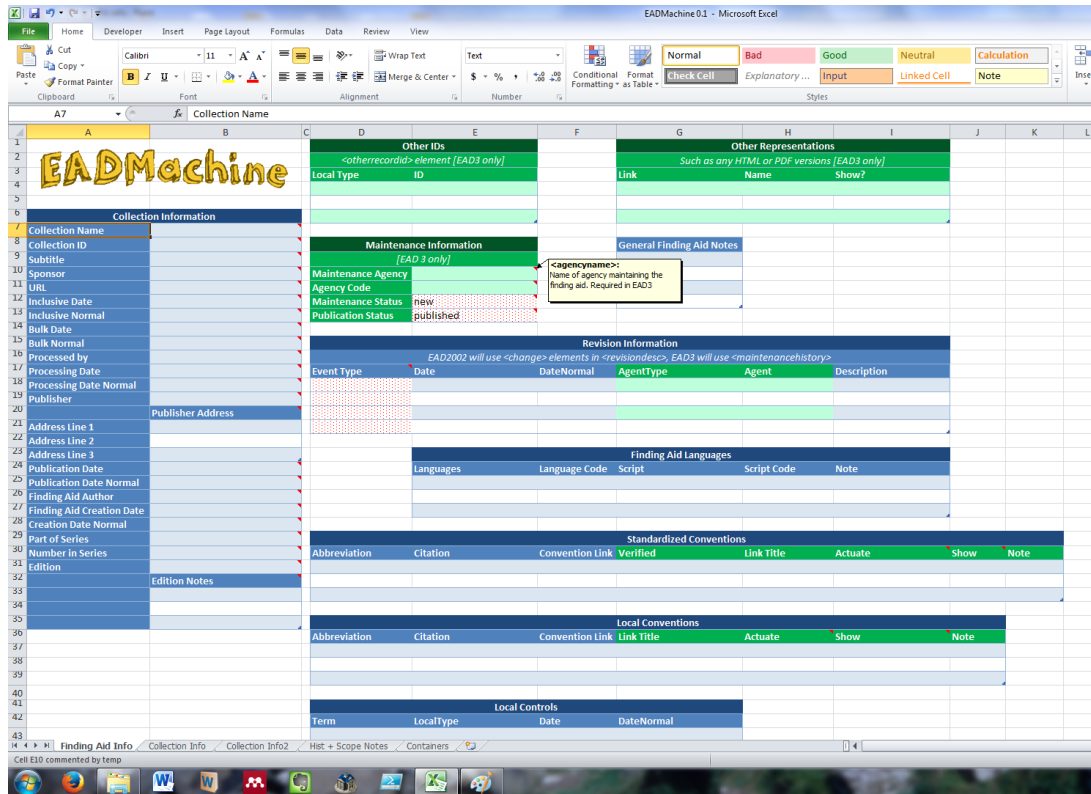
EADMachine 0.1 - Microsoft Excel

File Home Developer Insert Page Layout Formulas Data Review View

Cut Copy Format Painter Paste Clipboard
Calibri 11 A A
B I U
Font
Wrap Text Merge & Center
Alignment
Text $ % , .00
Number
Conditional Formatting Format as Table
Normal Bad Good Neutral Calculation
Check Cell Explanatory ... Input Linked Cell Note
Styles
Inse

A7 fx Collection Name

A B C D E F G H I J K L

EADMachine

Collection Information
Collection Name
Collection ID
Subtitle
Sponsor
URL
Inclusive Date
Inclusive Normal
Bulk Date
Bulk Normal
Processed by
Processing Date
Processing Date Normal
Publisher
Publisher Address
Address Line 1
Address Line 2
Address Line 3
Publication Date
Publication Date Normal
Finding Aid Author
Finding Aid Creation Date
Creation Date Normal
Part of Series
Number in Series
Edition
Edition Notes

Other IDs
<otherrecordid> element [EAD3 only]
Local Type ID

Other Representations
Such as any HTML or PDF versions [EAD3 only]
Link Name Show?

Maintenance Information
[EAD 3 only]
Maintenance Agency
Agency Code
Maintenance Status new
Publication Status published

<agencyname>:
Name of agency maintaining the finding aid. Required in EAD3

General Finding Aid Notes

Revision Information
EAD2002 will use <change> elements in <revisiondesc>, EAD3 will use <maintenancehistory>
Event Type Date DateNormal AgentType Agent Description

Finding Aid Languages
Languages Language Code Script Script Code Note

Standardized Conventions
Abbreviation Citation Convention Link Verified Link Title Actuate Show Note

Local Conventions
Abbreviation Citation Convention Link Link Title Actuate Show Note

Local Controls
Term LocalType Date DateNormal

Finding Aid Info Collection Info Collection Info2 Hist + Scope Notes Containers
Cell E10 commented by temp